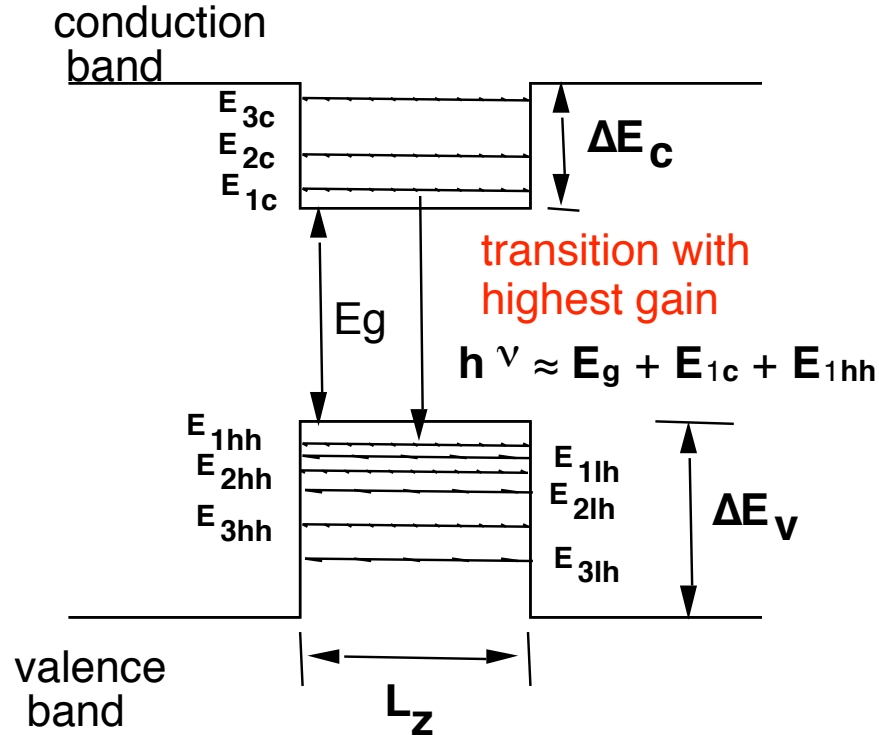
conduction band

$E_{3c}$

$E_{2c}$

$E_{1c}$

$\Delta E_c$

transition with highest gain

Eg

$h\nu \approx E_g + E_{1c} + E_{1hh}$

$E_{1hh}$

$E_{2hh}$

$E_{3hh}$

$E_{1lh}$

$E_{2lh}$

$E_{3lh}$

$\Delta E_v$

valence band

$L_z$